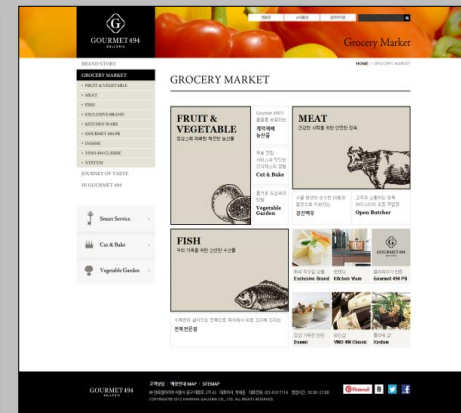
GOURMET 494
GALLERIA

Grocery Market

HOME / GROCERY MARKET

BRAND STORY
GROCERY MARKET
+ FRUIT & VEGETABLE
+ MEAT
+ FISH
+ EXCLUSIVE BRAND
+ KITCHEN WARE
+ GOURMET 494 PB
+ DASSEI
+ VINO 494 CLASSIC
+ SYSTEM
JOURNEY OF TASTE
IN GOURMET 494

Smart Service
Cut & Bake
Vegetable Garden

GROCERY MARKET

FRUIT & VEGETABLE
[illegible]

Cut & Bake

Vegetable Garden

MEAT
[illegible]

Open Butcher

FISH
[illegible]

Exclusive Brand
Kitchen Ware
Gourmet 494 PB
Dassei
VINO 494 Classic
Kodiak

GOURMET 494
GALLERIA

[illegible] | SITEMAP
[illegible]
COPYRIGHT© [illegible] ALL RIGHTS RESERVED.